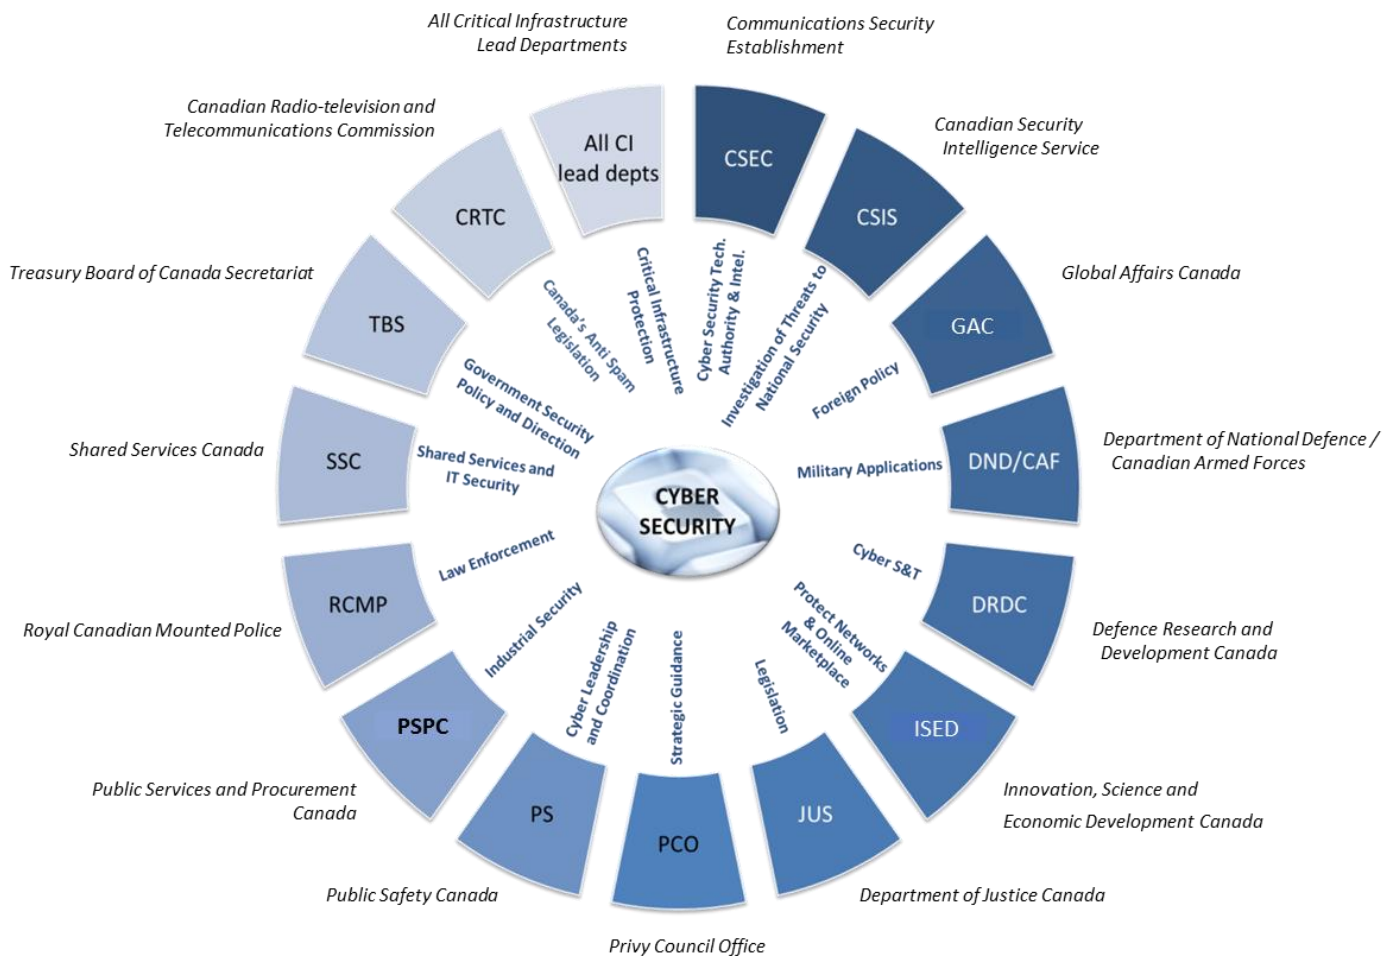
All Critical Infrastructure Lead Departments

Communications Security Establishment

Canadian Radio-television and Telecommunications Commission

All CI lead depts

CSEC

Canadian Security Intelligence Service

CRTC

CSIS

Treasury Board of Canada Secretariat

TBS

Global Affairs Canada

GAC

Canada's Anti Spam Legislation

Critical Infrastructure Protection

Cyber Security Tech. Authority & Intel.

Investigation of Threats to National Security

Foreign Policy

Government Security Policy and Direction

Shared Services Canada

SSC

Shared Services and IT Security

CYBER SECURITY

Military Applications

DND/CAF

Department of National Defence / Canadian Armed Forces

Law Enforcement

Cyber S&T

RCMP

Royal Canadian Mounted Police

DRDC

Defence Research and Development Canada

Industrial Security

Cyber Leadership and Coordination

Strategic Guidance

Legislation

Protect Networks & Online Marketplace

PSPC

ISED

Public Services and Procurement Canada

PS

PCO

JUS

Innovation, Science and Economic Development Canada

Public Safety Canada

Department of Justice Canada

Privy Council Office